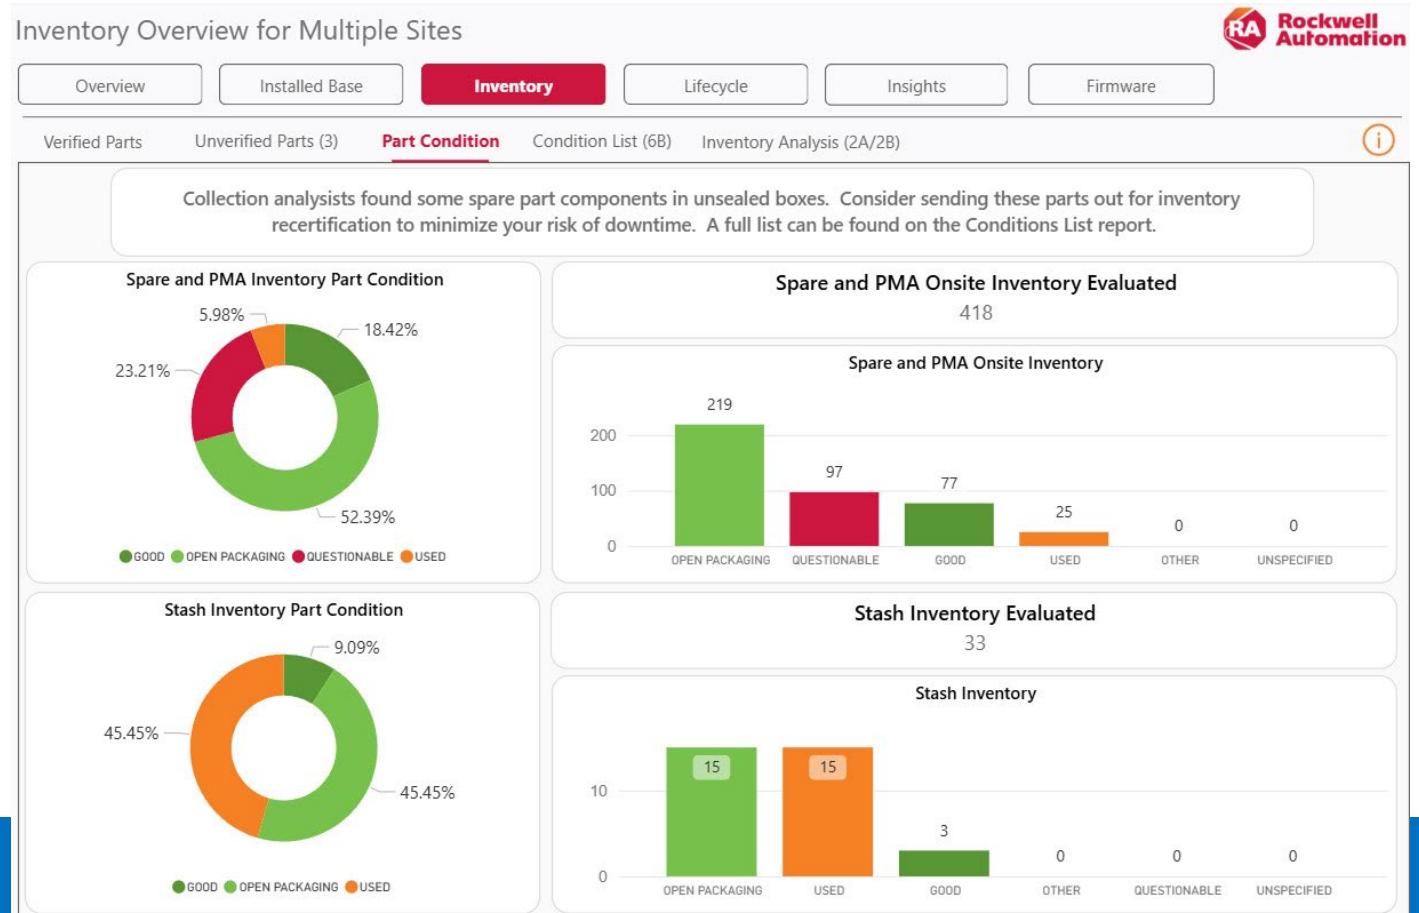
Inventory Overview for Multiple Sites

RA Rockwell Automation

Overview | Installed Base | Inventory | Lifecycle | Insights | Firmware

Verified Parts | Unverified Parts (3) | Part Condition | Condition List (6B) | Inventory Analysis (2A/2B)

i

Collection analysists found some spare part components in unsealed boxes. Consider sending these parts out for inventory recertification to minimize your risk of downtime. A full list can be found on the Conditions List report.

Spare and PMA Inventory Part Condition

5.98%
18.42%
23.21%
52.39%

GOOD OPEN PACKAGING QUESTIONABLE USED

Spare and PMA Onsite Inventory Evaluated
418

Spare and PMA Onsite Inventory

219
97
77
25
0
0
200
100
0

OPEN PACKAGING QUESTIONABLE GOOD USED OTHER UNSPECIFIED

Stash Inventory Part Condition

9.09%
45.45%
45.45%

GOOD OPEN PACKAGING USED

Stash Inventory Evaluated
33

Stash Inventory

15
15
3
0
0
0
10
0

OPEN PACKAGING USED GOOD OTHER QUESTIONABLE UNSPECIFIED